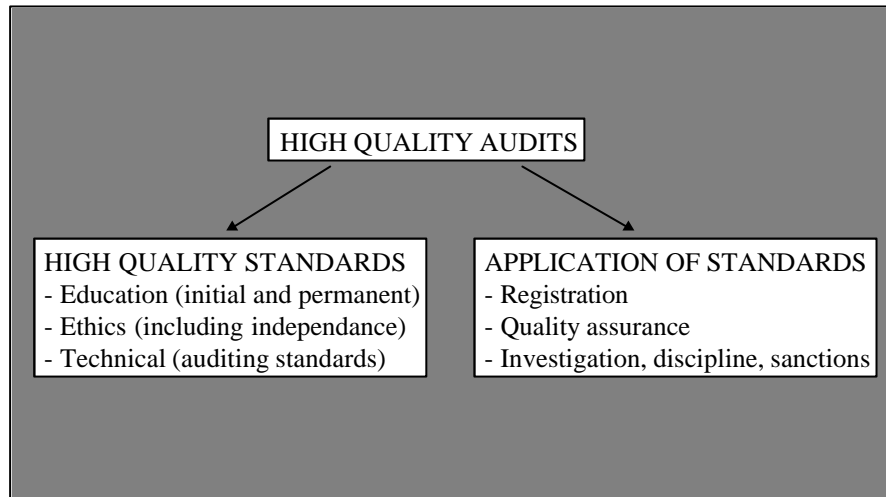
HIGH QUALITY AUDITS

HIGH QUALITY STANDARDS
- Education (initial and permanent)
- Ethics (including independance)
- Technical (auditing standards)

APPLICATION OF STANDARDS
- Registration
- Quality assurance
- Investigation, discipline, sanctions